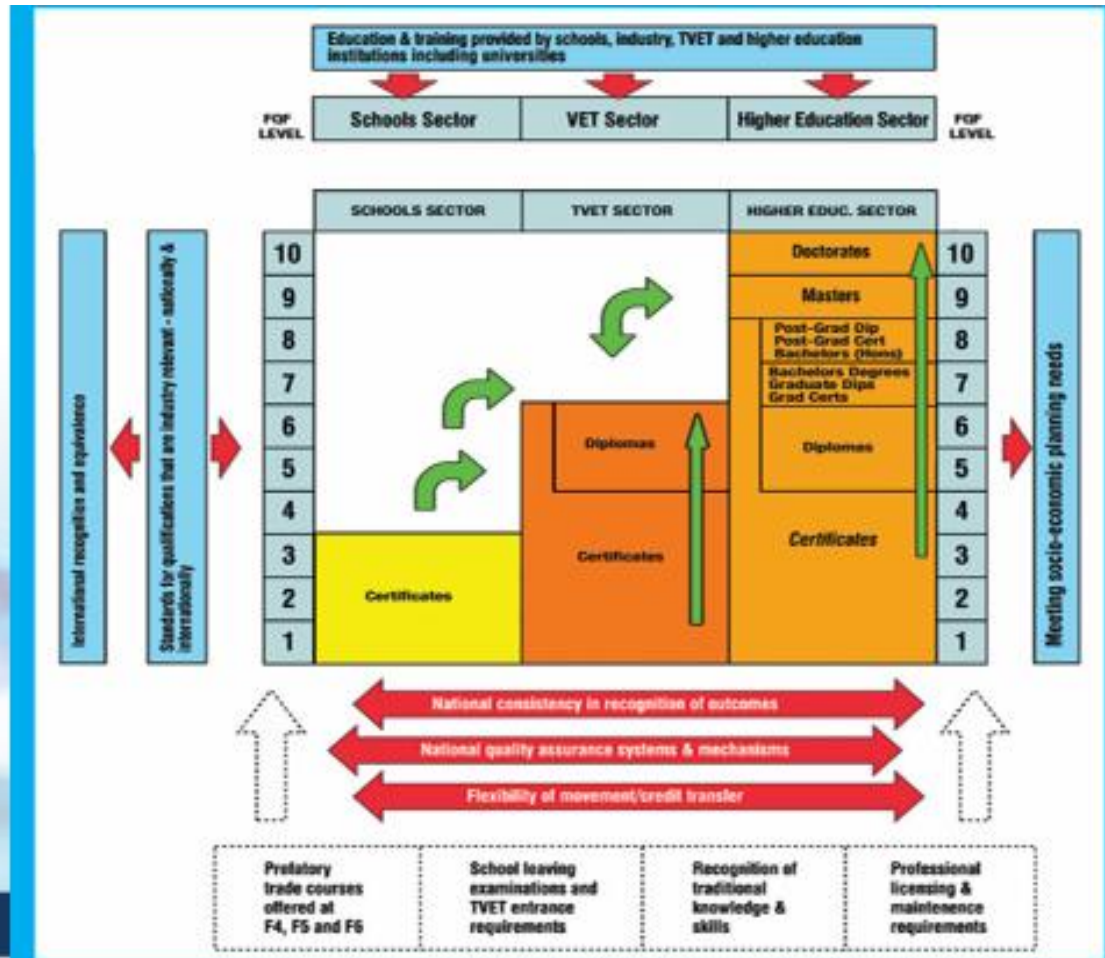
Education & training provided by schools, industry, TVET and higher education institutions including universities

FQF LEVEL

| Schools Sector | VET Sector | Higher Education Sector |
|---|---|---|

FQF LEVEL

| SCHOOLS SECTOR | TVET SECTOR | HIGHER EDUC. SECTOR |
|---|---|---|

International recognition and equivalence

Standards for qualifications that are industry relevant - nationally & internationally

10
9
8
7
6
5
4
3
2
1

Doctorates

Masters

Post-Grad Dip
Post-Grad Cert
Bachelors (Hons)

Bachelors Degrees
Graduate Dips
Grad Certs

Diplomas

Diplomas

Certificates

Certificates

Certificates

10
9
8
7
6
5
4
3
2
1

Meeting socio-economic planning needs

National consistency in recognition of outcomes

National quality assurance systems & mechanisms

Flexibility of movement/credit transfer

| Prefatory trade courses offered at F4, F5 and F6 | School leaving examinations and TVET entrance requirements | Recognition of traditional knowledge & skills | Professional licensing & maintenence requirements |
|---|---|---|---|